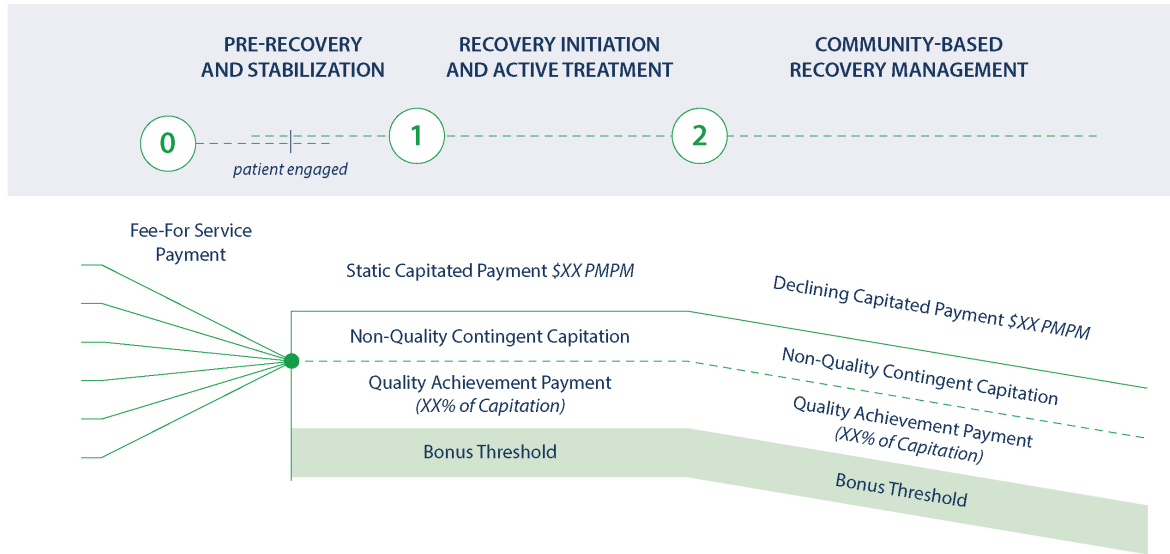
PRE-RECOVERY AND STABILIZATION

RECOVERY INITIATION AND ACTIVE TREATMENT

COMMUNITY-BASED RECOVERY MANAGEMENT

0

1

2

patient engaged

Fee-For Service Payment

Static Capitated Payment $XX PMPM

Non-Quality Contingent Capitation

Quality Achievement Payment (XX% of Capitation)

Bonus Threshold

Declining Capitated Payment $XX PMPM

Non-Quality Contingent Capitation

Quality Achievement Payment (XX% of Capitation)

Bonus Threshold